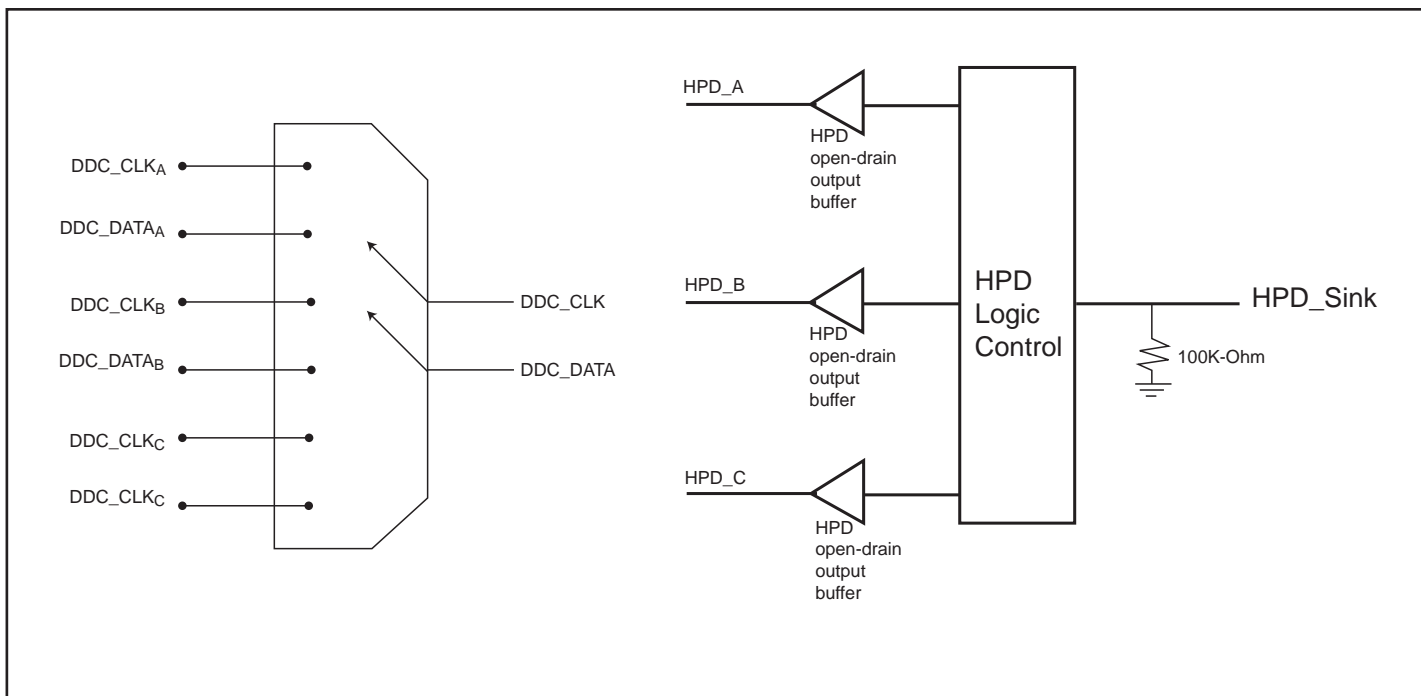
$DDC\_CLK_A$
$DDC\_DATA_A$
$DDC\_CLK_B$
$DDC\_DATA_B$
$DDC\_CLK_C$
$DDC\_CLK_C$
DDC_CLK
DDC_DATA

HPD_A
HPD open-drain output buffer
HPD_B
HPD open-drain output buffer
HPD_C
HPD open-drain output buffer
HPD Logic Control
HPD_Sink
100K-Ohm